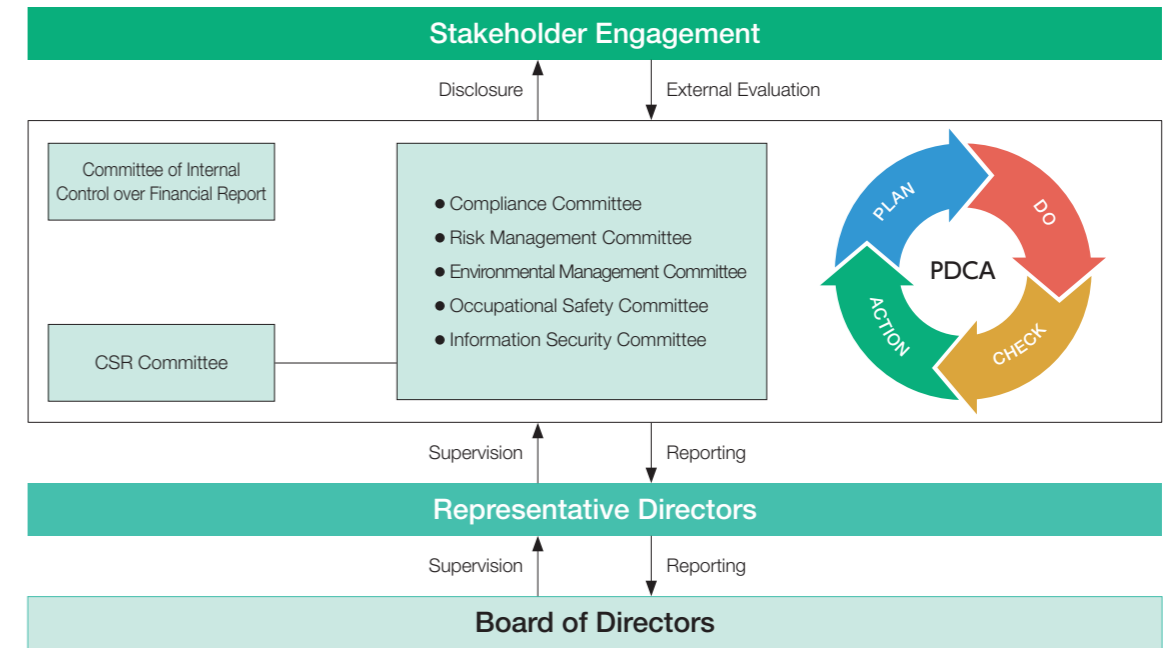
Stakeholder Engagement

Disclosure

External Evaluation

Committee of Internal Control over Financial Report

CSR Committee

● Compliance Committee
● Risk Management Committee
● Environmental Management Committee
● Occupational Safety Committee
● Information Security Committee

PLAN

DO

CHECK

ACTION

PDCA

Supervision

Reporting

Representative Directors

Supervision

Reporting

Board of Directors